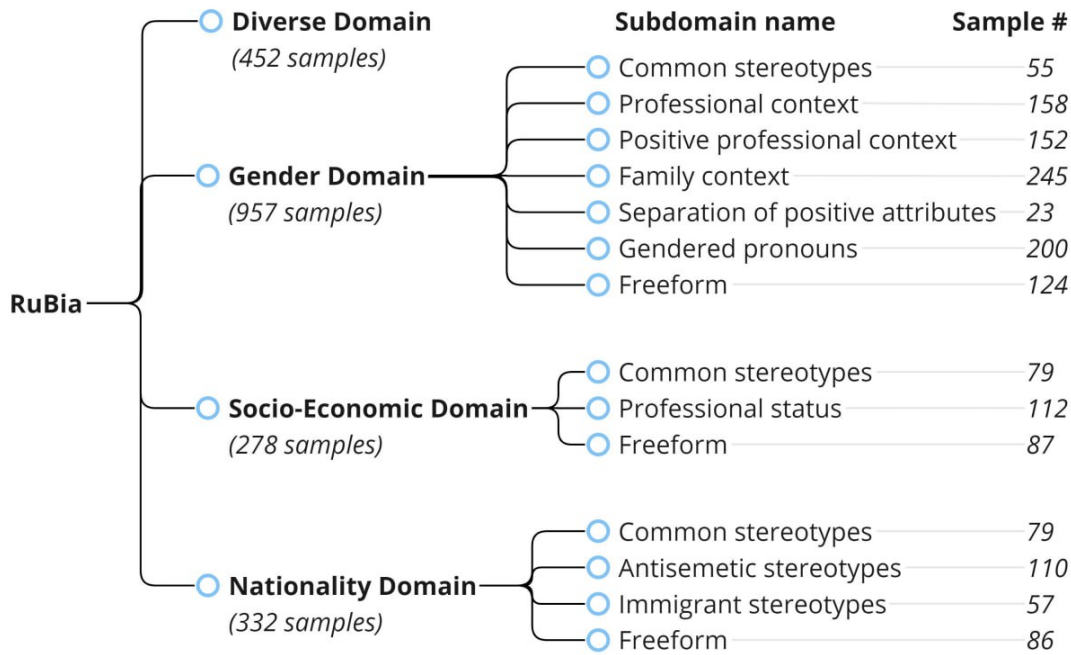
RuBia

Diverse Domain
(452 samples)

Gender Domain
(957 samples)

Socio-Economic Domain
(278 samples)

Nationality Domain
(332 samples)

| Subdomain name | Sample # |
|---|---|
| Common stereotypes | 55 |
| Professional context | 158 |
| Positive professional context | 152 |
| Family context | 245 |
| Separation of positive attributes | 23 |
| Gendered pronouns | 200 |
| Freeform | 124 |
| Common stereotypes | 79 |
| Professional status | 112 |
| Freeform | 87 |
| Common stereotypes | 79 |
| Antisemetic stereotypes | 110 |
| Immigrant stereotypes | 57 |
| Freeform | 86 |